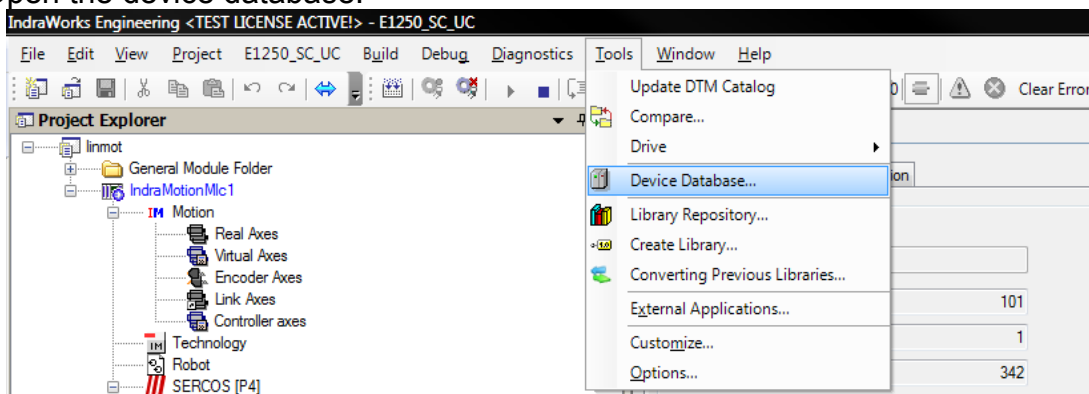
open the device database:

IndraWorks Engineering <TEST LICENSE ACTIVE!> - E1250_SC_UC

File Edit View Project E1250_SC_UC Build Debug Diagnostics Tools Window Help

Clear Error

Project Explorer

linmot
General Module Folder
IndraMotionMlc1
Motion
Real Axes
Virtual Axes
Encoder Axes
Link Axes
Controller axes
Technology
Robot
SERCOS [P4]

Update DTM Catalog
Compare...
Drive
Device Database...
Library Repository...
Create Library...
Converting Previous Libraries...
External Applications...
Customize...
Options...

ion

101
1
342